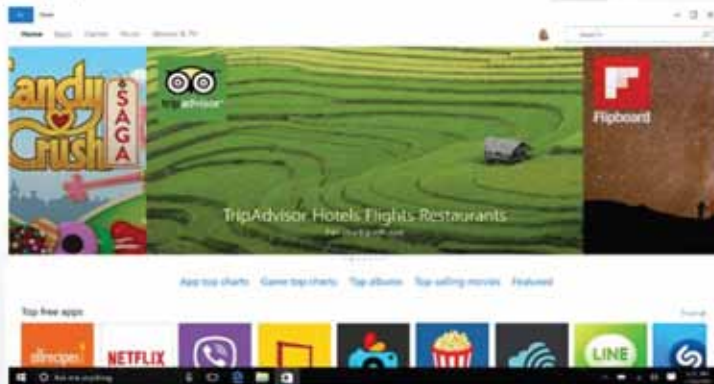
Store

Home Apps Games Music Movies & TV

Search

Candy Crush SAGA

tripadvisor

Flipboard

TripAdvisor Hotels Flights Restaurants

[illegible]

App top charts Game top charts Top albums Top-selling movies Featured

Top free apps

Show all

allrecipes

NETFLIX

LINE

Ask me anything